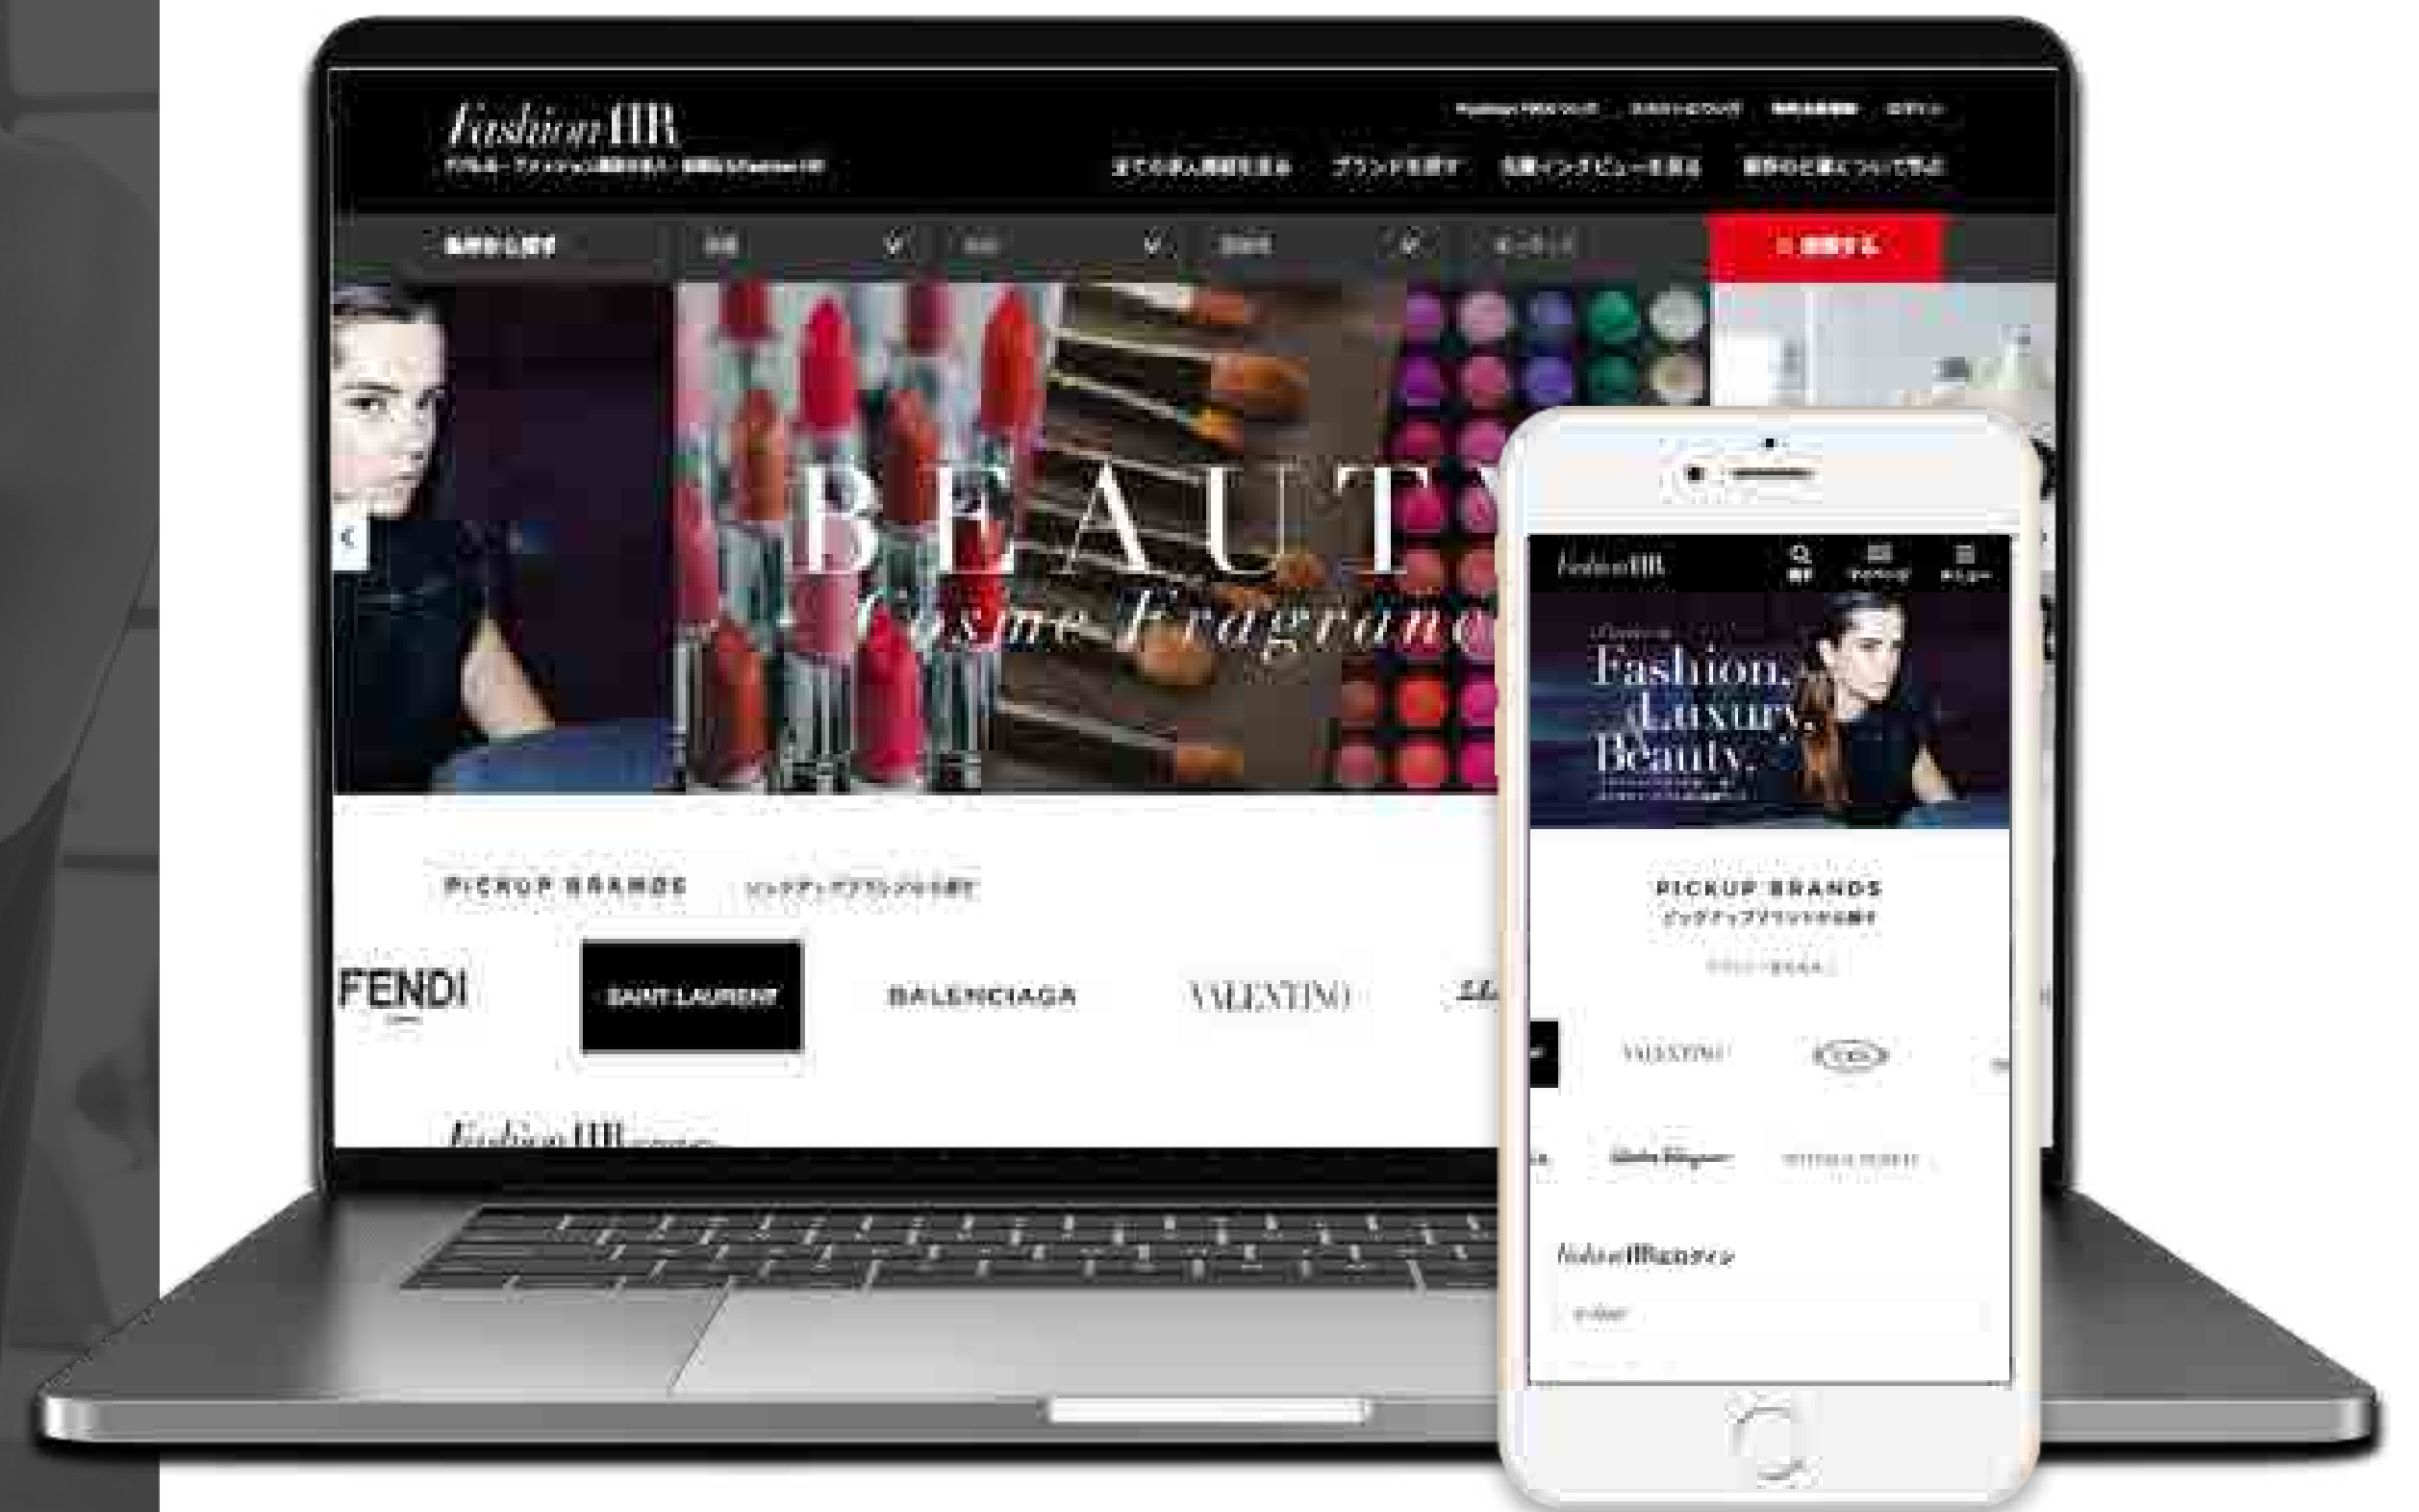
Fashion HR
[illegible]

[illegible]

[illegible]

BEAUTY
Cosme Fragrance

PICKUP BRANDS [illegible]

FENDI
SAINT LAURENT
BALENCIAGA
VALENTINO

Fashion HR

Fashion HR

Fashion, Luxury, Beauty.

PICKUP BRANDS
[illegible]

VALENTINO
TOD'S
Salvatore Ferragamo

Fashion HR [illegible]